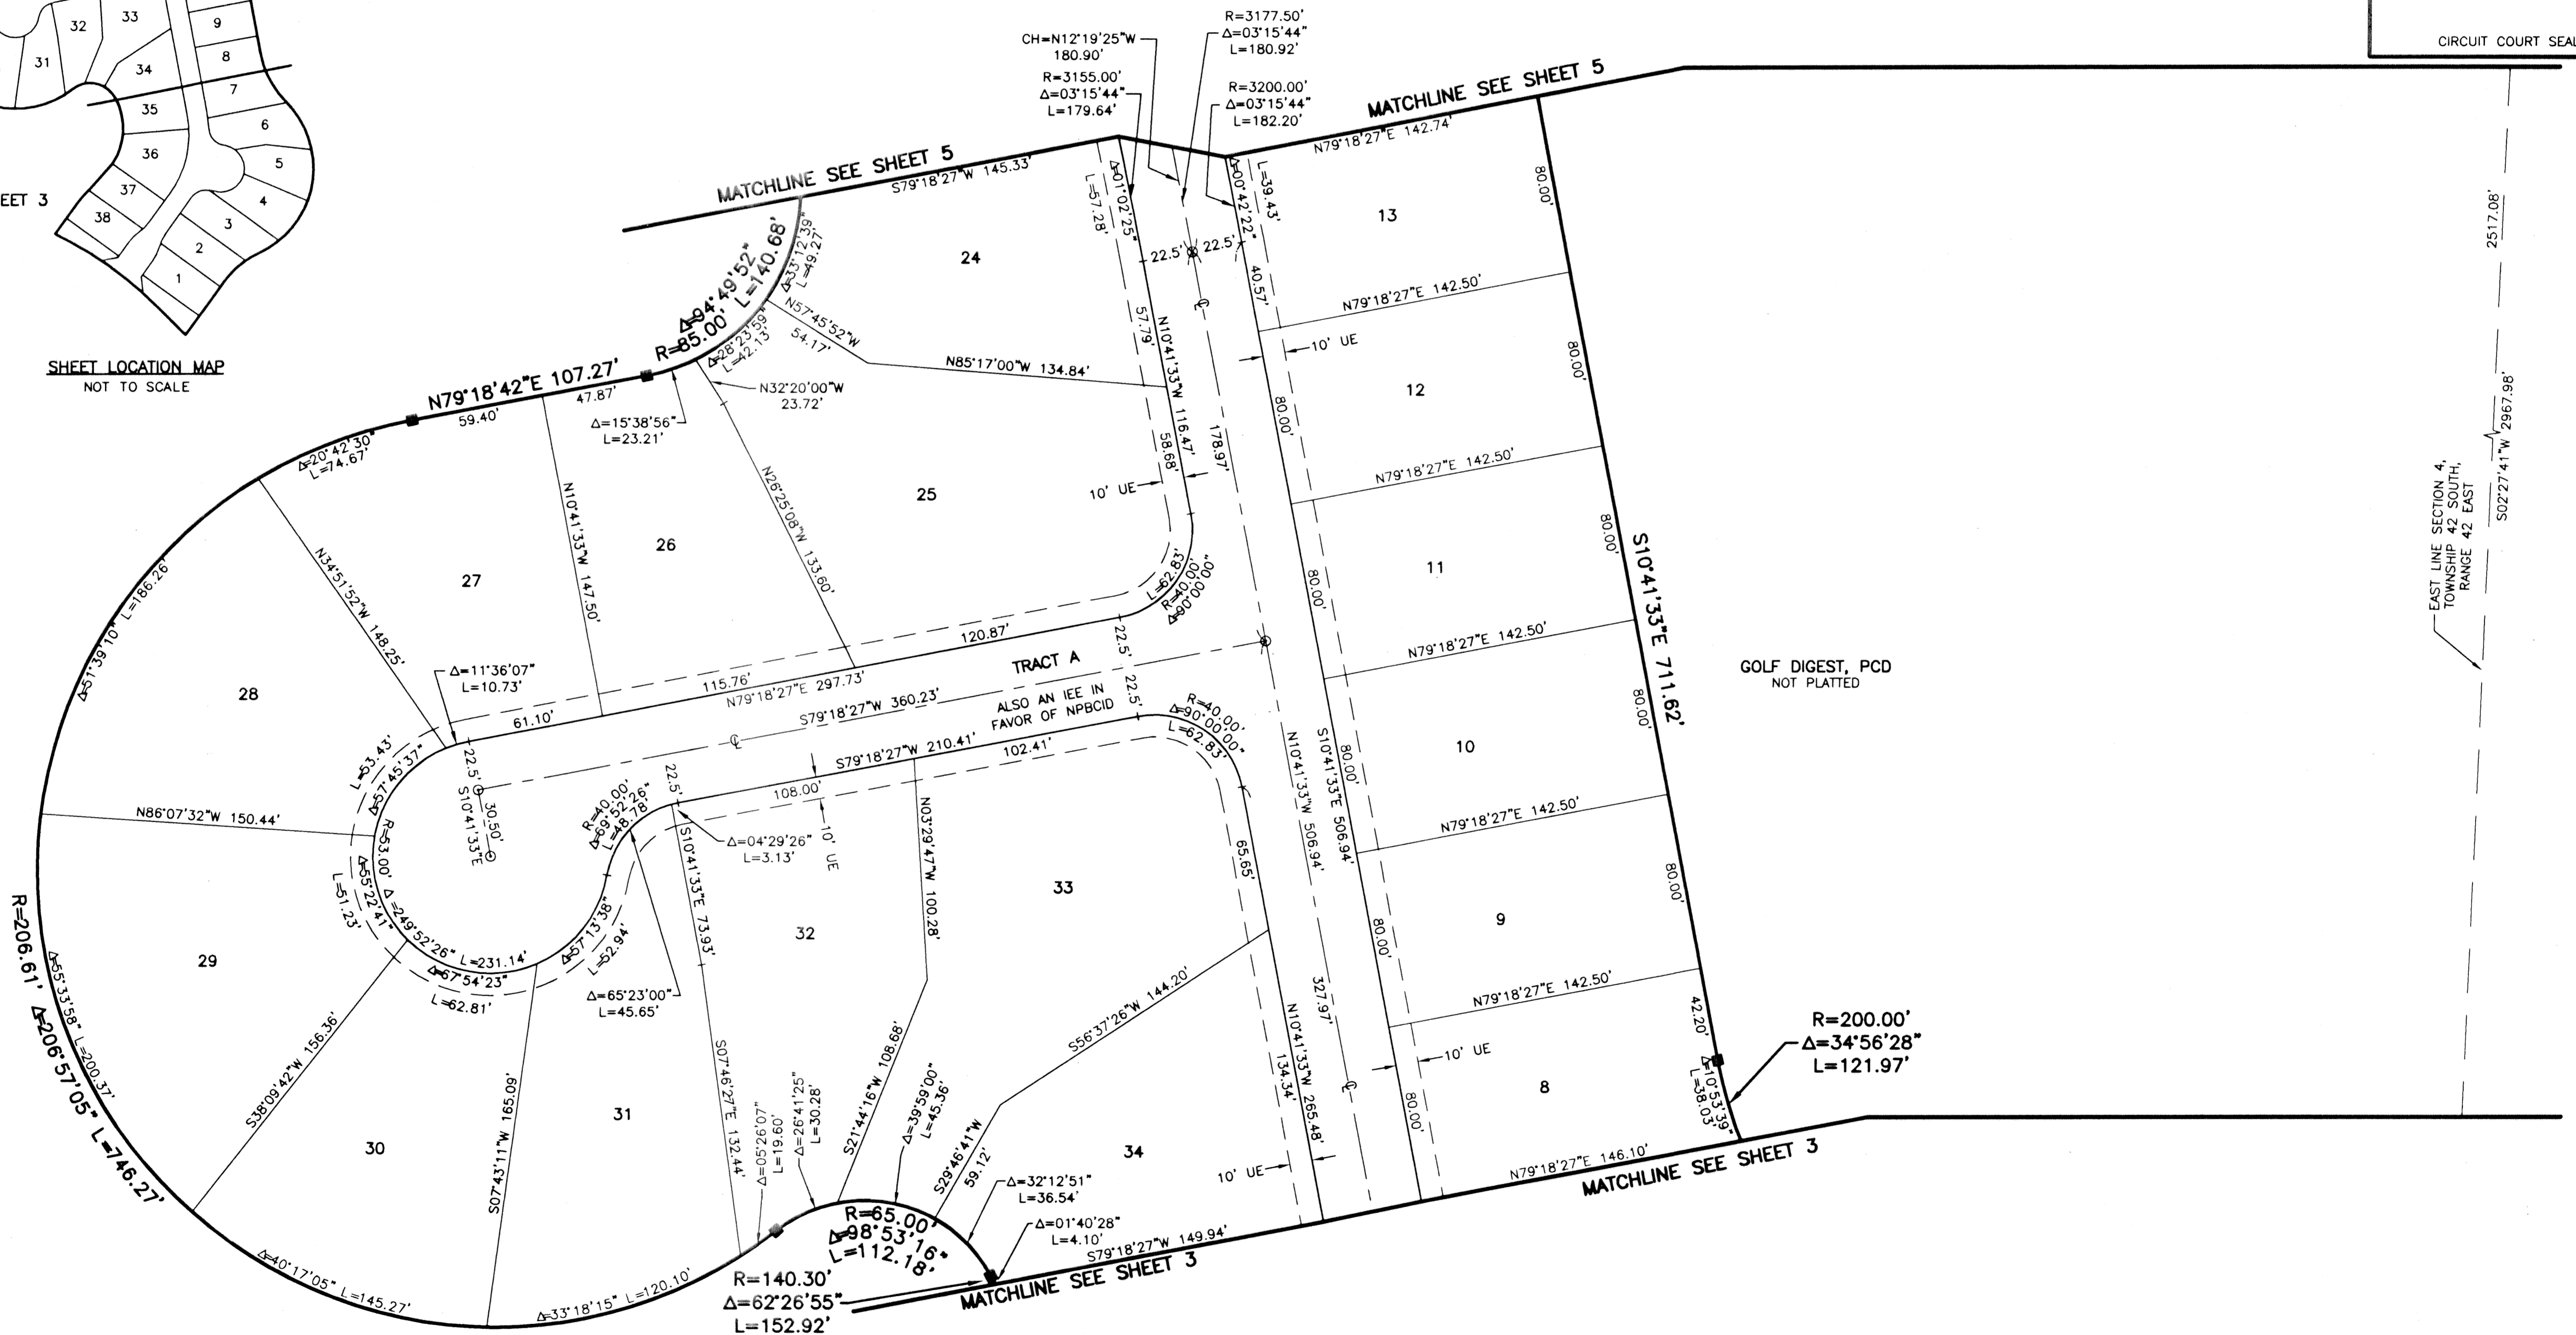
32 33 9 31 8 34 7 35 6 36 5 37 4 EET 3 38 3 2 1

SHEET LOCATION MAP
NOT TO SCALE

CIRCUIT COURT SEAL

CH=N12°19'25"W 180.90'
R=3155.00' Δ=03°15'44" L=179.64'
R=3177.50' Δ=03°15'44" L=180.92'
R=3200.00' Δ=03°15'44" L=182.20'

MATCHLINE SEE SHEET 5
MATCHLINE SEE SHEET 5

S79°18'27"W 145.33'
N79°18'27"E 142.74'
Δ=01°02'25" L=57.28'
Δ=00°42'22" L=39.43'
22.5' 22.5'
40.57'
13
80.00'
24
Δ=33°12'39" L=49.27'
Δ=94°49'52" R=85.00' L=140.68'
Δ=28°23'59" L=42.13'
N57°45'52"W 54.17'
N79°18'27"E 142.50'
10' UE
12
80.00'
N85°17'00"W 134.84'
57.79'
N10°41'33"W 116.47'
N32°20'00"W 23.72'
N79°18'42"E 107.27'
59.40'
47.87'
Δ=15°38'56" L=23.21'
58.68'
178.97'
80.00'
N79°18'27"E 142.50'
25
Δ=20°42'30" L=74.67'
10' UE
N10°41'33"W 147.50'
N26°25'08"W 133.60'
26
11
80.00'
80.00'
S10°41'33"E 711.62'
27
N34°51'52"W 148.25'
Δ=62.83' R=40.00' Δ=90°00'00"
N79°18'27"E 142.50'
120.87'
22.5'
TRACT A
GOLF DIGEST, PCD
NOT PLATTED
Δ=11°36'07" L=10.73'
115.76'
N79°18'27"E 297.73'
22.5'
28
Δ=51°39'10" L=186.26'
61.10'
S79°18'27"W 360.23'
ALSO AN IEE IN FAVOR OF NPBCID
R=40.00' Δ=90°00'00" L=62.83'
80.00'
10
L=53.43' Δ=57°45'37"
22.5'
S10°41'33"E 30.50'
S79°18'27"W 210.41'
102.41'
N10°41'33"W 506.94'
S10°41'33"E 506.94'
80.00'
N86°07'32"W 150.44'
R=53.00'
R=40.00' Δ=69°52'26" L=48.78'
22.5'
108.00'
10' UE
N79°18'27"E 142.50'
Δ=04°29'26" L=3.13'
N03°29'47"W 100.28'
33
65.65'
80.00'
Δ=55°22'41" L=51.23'
Δ=249°52'26" L=231.14'
S10°41'33"E 73.93'
9
80.00'
32
R=206.61' Δ=206°57'05" L=746.27'
29
Δ=57°13'38" L=52.94'
Δ=67°54'23" L=62.81'
Δ=65°23'00" L=45.65'
S56°37'26"W 144.20'
327.97'
N79°18'27"E 142.50'
42.20'
R=200.00' Δ=34°56'28" L=121.97'
Δ=55°33'58" L=200.37'
S38°09'42"W 156.36'
S07°43'11"W 165.09'
S07°46'27"E 132.44'
N21°44'16"W 108.68'
Δ=39°59'00" L=45.36'
134.34'
N10°41'33"W 265.48'
10' UE
8
Δ=10°53'39" L=38.03'
31
Δ=05°26'07" L=19.60'
Δ=26°41'25" L=30.28'
S29°46'41"W 59.12'
80.00'
30
34
Δ=32°12'51" L=36.54'
10' UE
N79°18'27"E 146.10'
MATCHLINE SEE SHEET 3
R=65.00' Δ=98°53'16" L=112.18'
Δ=01°40'28" L=4.10'
S79°18'27"W 149.94'
Δ=40°17'05" L=145.27'
Δ=33°18'15" L=120.10'
R=140.30' Δ=62°26'55" L=152.92'
MATCHLINE SEE SHEET 3

2517.08'
S02°27'41"W 2967.98'
EAST LINE SECTION 4, TOWNSHIP 42 SOUTH, RANGE 42 EAST